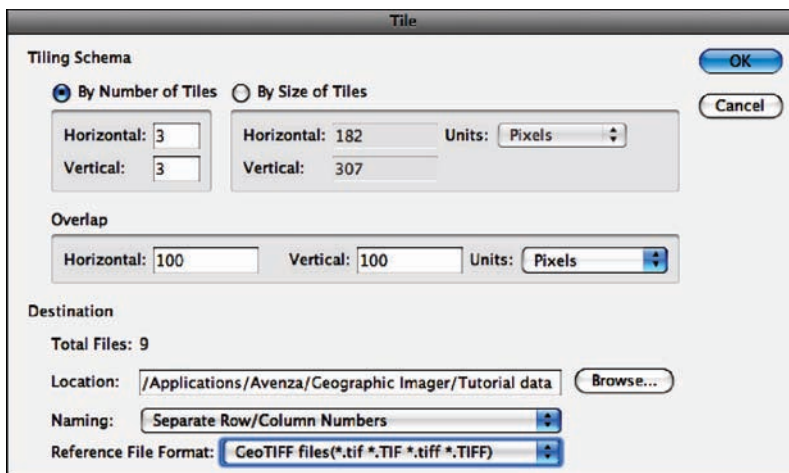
Tile

Tiling Schema

By Number of Tiles

By Size of Tiles

Horizontal: 3

Vertical: 3

Horizontal: 182

Units: Pixels

Vertical: 307

OK

Cancel

Overlap

Horizontal: 100

Vertical: 100

Units: Pixels

Destination

Total Files: 9

Location: /Applications/Avenza/Geographic Imager/Tutorial data

Browse...

Naming: Separate Row/Column Numbers

Reference File Format: GeoTIFF files(*.tif *.TIF *.tiff *.TIFF)